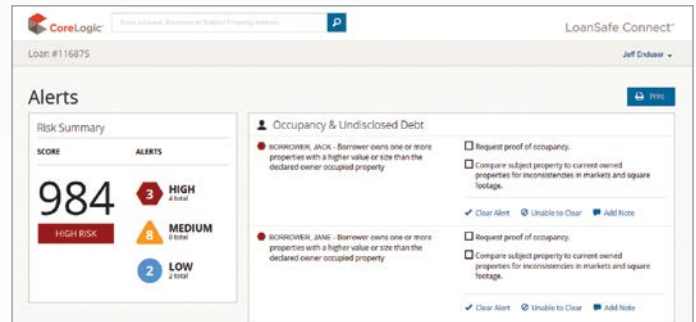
CoreLogic

Enter a Loan#, Borrower or Subject Property address

LoanSafe Connect™

Loan #116875

Jeff Enduser

Alerts

Print

Risk Summary

SCORE

ALERTS

984

HIGH RISK

3 HIGH
4 total

8 MEDIUM
8 total

2 LOW
2 total

Occupancy & Undisclosed Debt

BORROWER, JACK - Borrower owns one or more properties with a higher value or size than the declared owner occupied property

Request proof of occupancy.

Compare subject property to current owned properties for inconsistencies in markets and square footage.

Clear Alert Unable to Clear Add Note

BORROWER, JANE - Borrower owns one or more properties with a higher value or size than the declared owner occupied property

Request proof of occupancy.

Compare subject property to current owned properties for inconsistencies in markets and square footage.

Clear Alert Unable to Clear Add Note